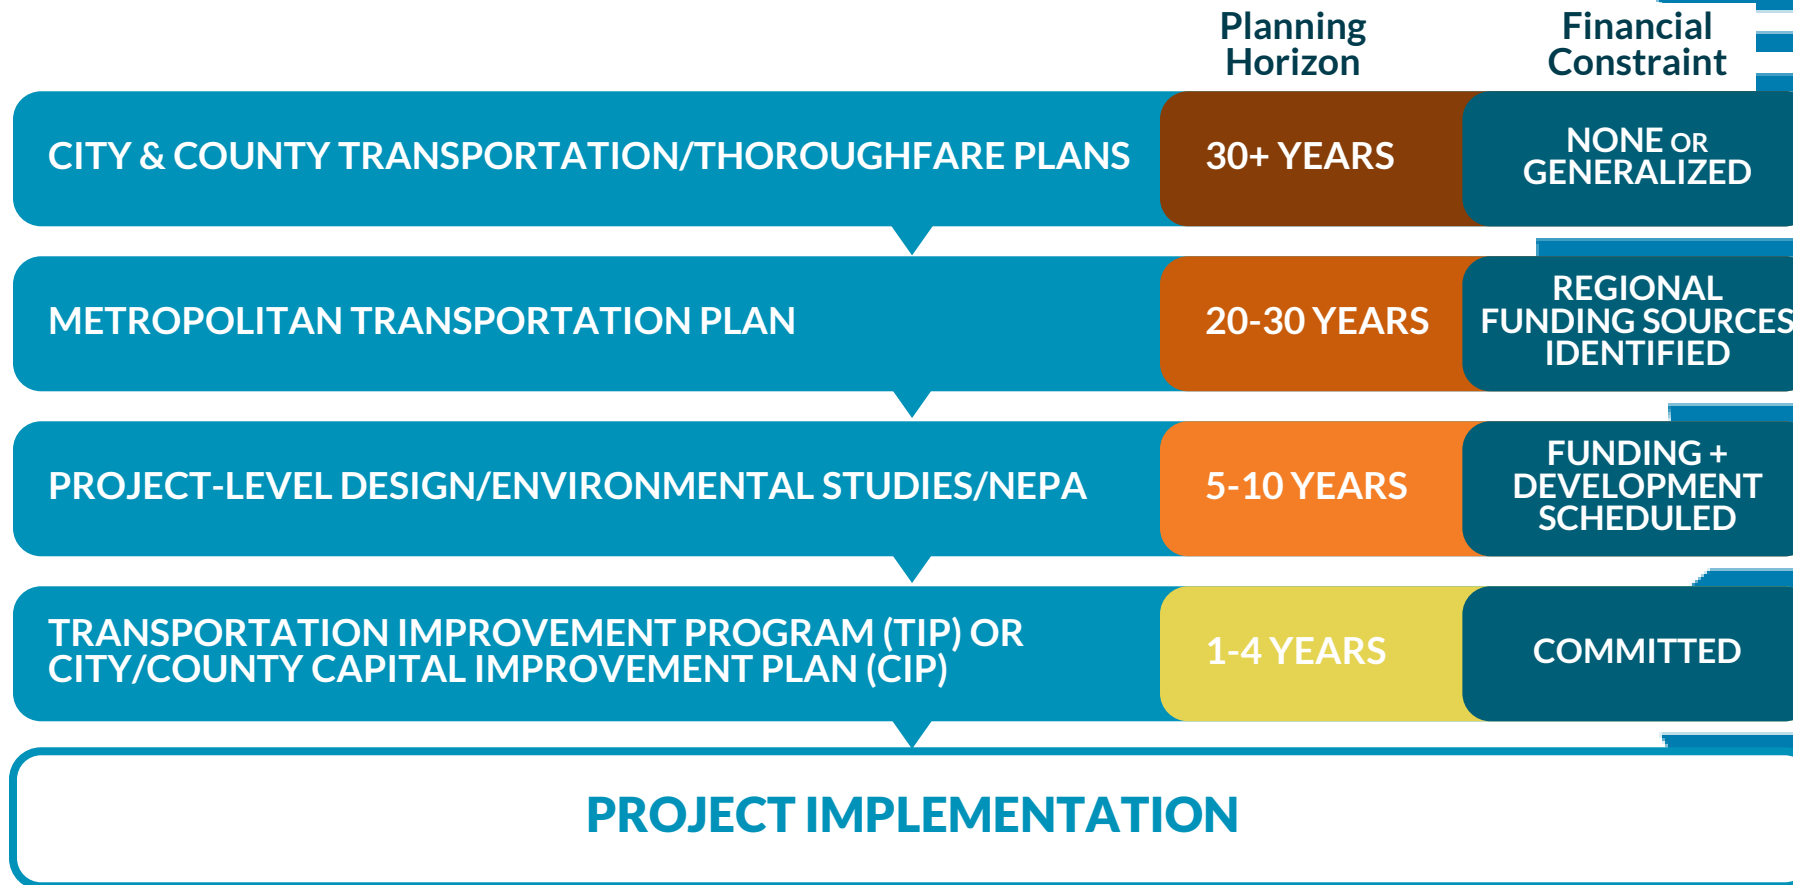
|  | Planning Horizon | Financial Constraint |
|---|---|---|
| CITY & COUNTY TRANSPORTATION/THOROUGHFARE PLANS | 30+ YEARS | NONE OR GENERALIZED |
| METROPOLITAN TRANSPORTATION PLAN | 20-30 YEARS | REGIONAL FUNDING SOURCES IDENTIFIED |
| PROJECT-LEVEL DESIGN/ENVIRONMENTAL STUDIES/NEPA | 5-10 YEARS | FUNDING + DEVELOPMENT SCHEDULED |
| TRANSPORTATION IMPROVEMENT PROGRAM (TIP) OR CITY/COUNTY CAPITAL IMPROVEMENT PLAN (CIP) | 1-4 YEARS | COMMITTED |

PROJECT IMPLEMENTATION